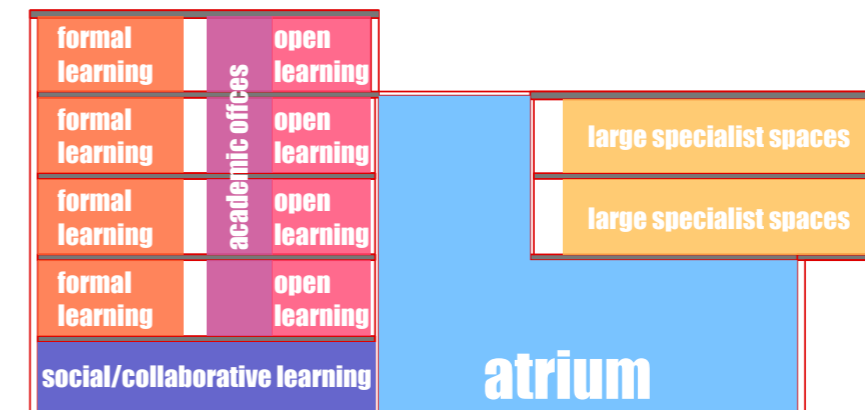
formal learning

open learning

formal learning

academic offces

open learning

formal learning

open learning

formal learning

open learning

large specialist spaces

large specialist spaces

social/collaborative learning

atrium